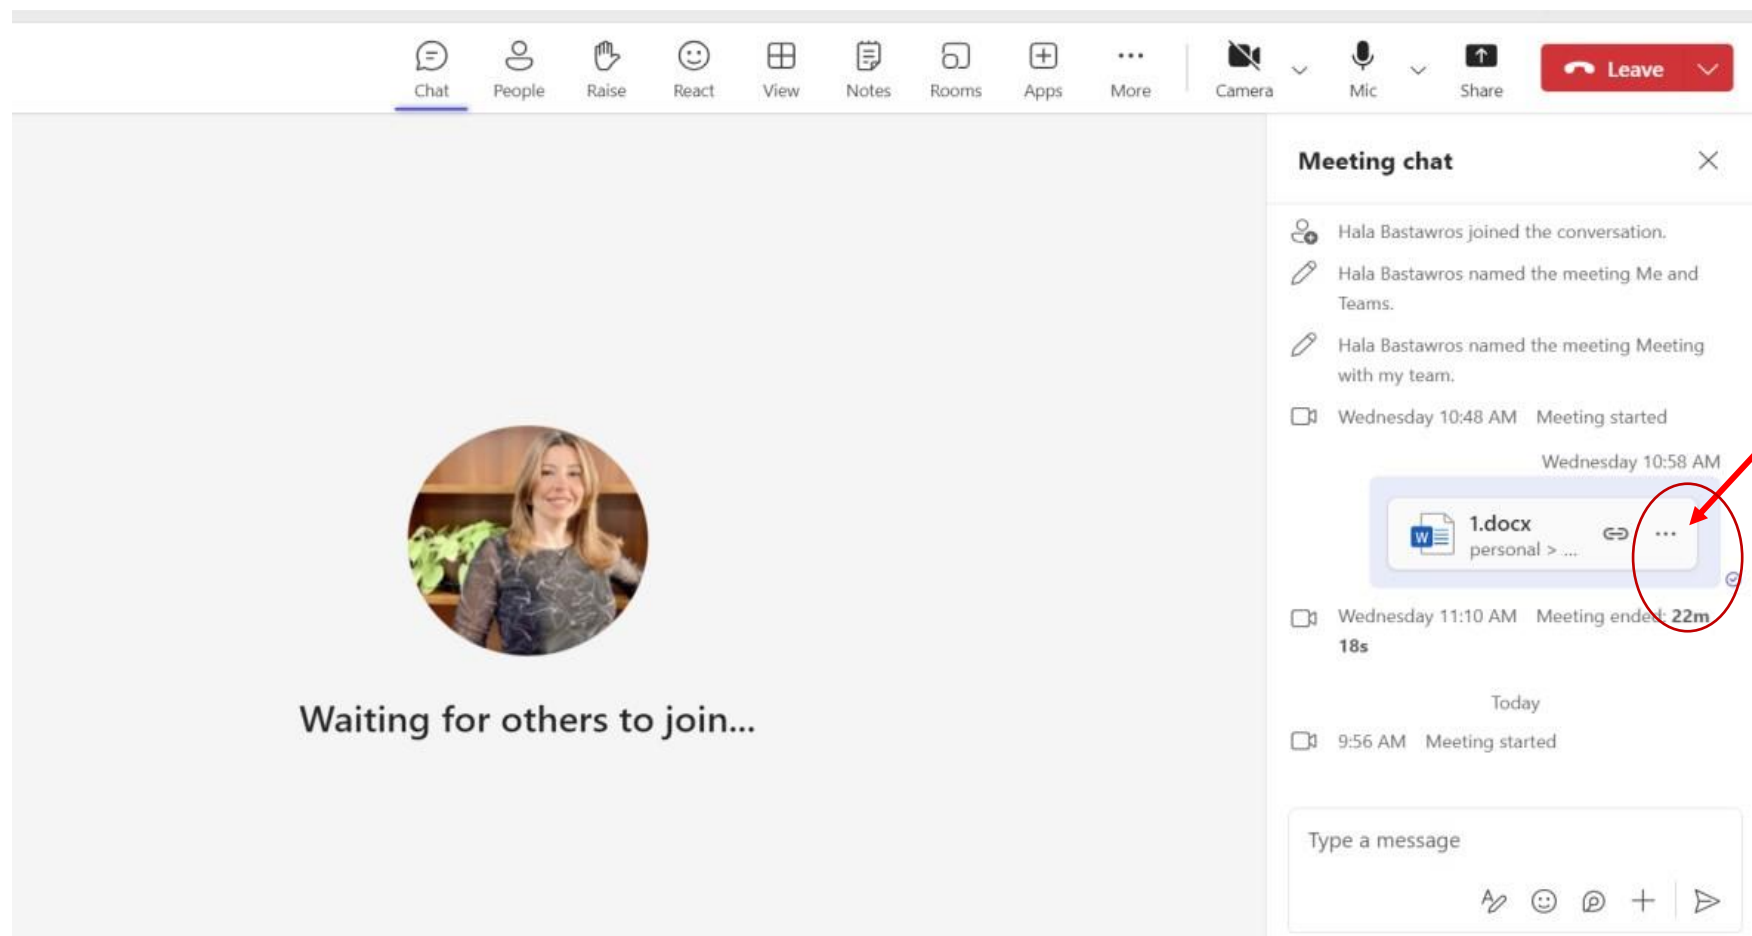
Chat People Raise React View Notes Rooms Apps More Camera Mic Share Leave

Meeting chat

Hala Bastawros joined the conversation.

Hala Bastawros named the meeting Me and Teams.

Hala Bastawros named the meeting Meeting with my team.

Wednesday 10:48 AM Meeting started

Wednesday 10:58 AM

1.docx
personal > ...

Wednesday 11:10 AM Meeting ended: 22m 18s

Today

9:56 AM Meeting started

Type a message

Waiting for others to join...